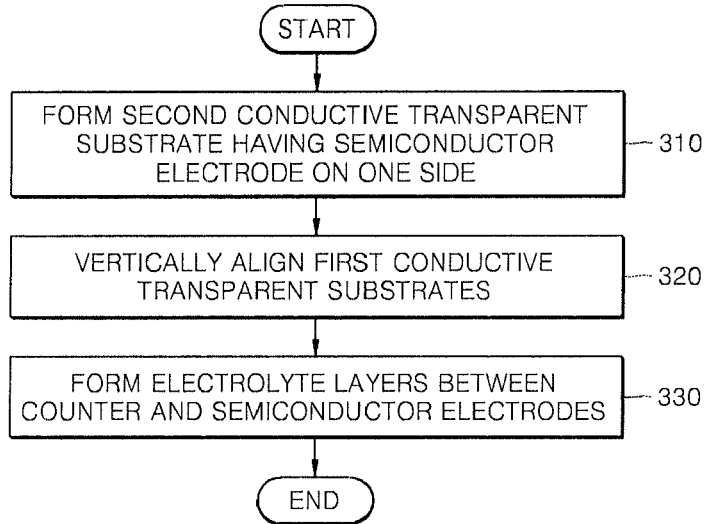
START

FORM SECOND CONDUCTIVE TRANSPARENT SUBSTRATE HAVING SEMICONDUCTOR ELECTRODE ON ONE SIDE

310

VERTICALLY ALIGN FIRST CONDUCTIVE TRANSPARENT SUBSTRATES

320

FORM ELECTROLYTE LAYERS BETWEEN COUNTER AND SEMICONDUCTOR ELECTRODES

330

END